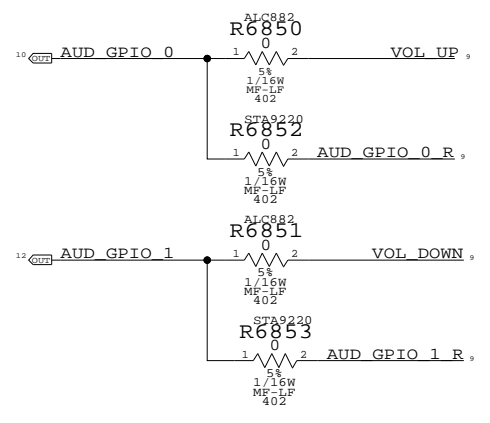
ALC882
R6850
10 OUT AUD_GPIO_0
0
1 2
VOL_UP 9
5%
1/16W
MF-LF
402

STA9220
R6852
0
1 2
AUD_GPIO_0_R 9
5%
1/16W
MF-LF
402

ALC882
R6851
12 OUT AUD_GPIO_1
0
1 2
VOL_DOWN 9
5%
1/16W
MF-LF
402

STA9220
R6853
0
1 2
AUD_GPIO_1_R 9
5%
1/16W
MF-LF
402